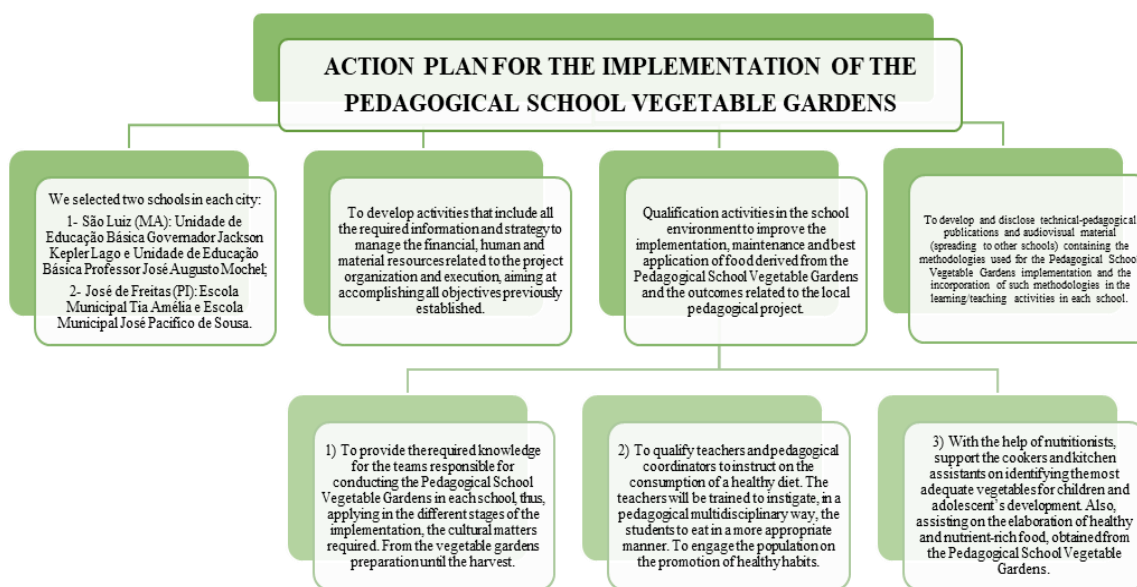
ACTION PLAN FOR THE IMPLEMENTATION OF THE PEDAGOGICAL SCHOOL VEGETABLE GARDENS

We selected two schools in each city:
1- São Luiz (MA): Unidade de Educação Básica Governador Jackson Kepler Lago e Unidade de Educação Básica Professor José Augusto Mochel;
2- José de Freitas (PI): Escola Municipal Tia Amélia e Escola Municipal José Pacífico de Sousa.

To develop activities that include all the required information and strategy to manage the financial, human and material resources related to the project organization and execution, aiming at accomplishing all objectives previously established.

Qualification activities in the school environment to improve the implementation, maintenance and best application of food derived from the Pedagogical School Vegetable Gardens and the outcomes related to the local pedagogical project.

To develop and disclose technical-pedagogical publications and audiovisual material (spreading to other schools) containing the methodologies used for the Pedagogical School Vegetable Gardens implementation and the incorporation of such methodologies in the learning/teaching activities in each school.

1) To provide the required knowledge for the teams responsible for conducting the Pedagogical School Vegetable Gardens in each school, thus, applying in the different stages of the implementation, the cultural matters required. From the vegetable gardens preparation until the harvest.

2) To qualify teachers and pedagogical coordinators to instruct on the consumption of a healthy diet. The teachers will be trained to instigate, in a pedagogical multidisciplinary way, the students to eat in a more appropriate manner. To engage the population on the promotion of healthy habits.

3) With the help of nutritionists, support the cookers and kitchen assistants on identifying the most adequate vegetables for children and adolescent´s development. Also, assisting on the elaboration of healthy and nutrient-rich food, obtained from the Pedagogical School Vegetable Gardens.